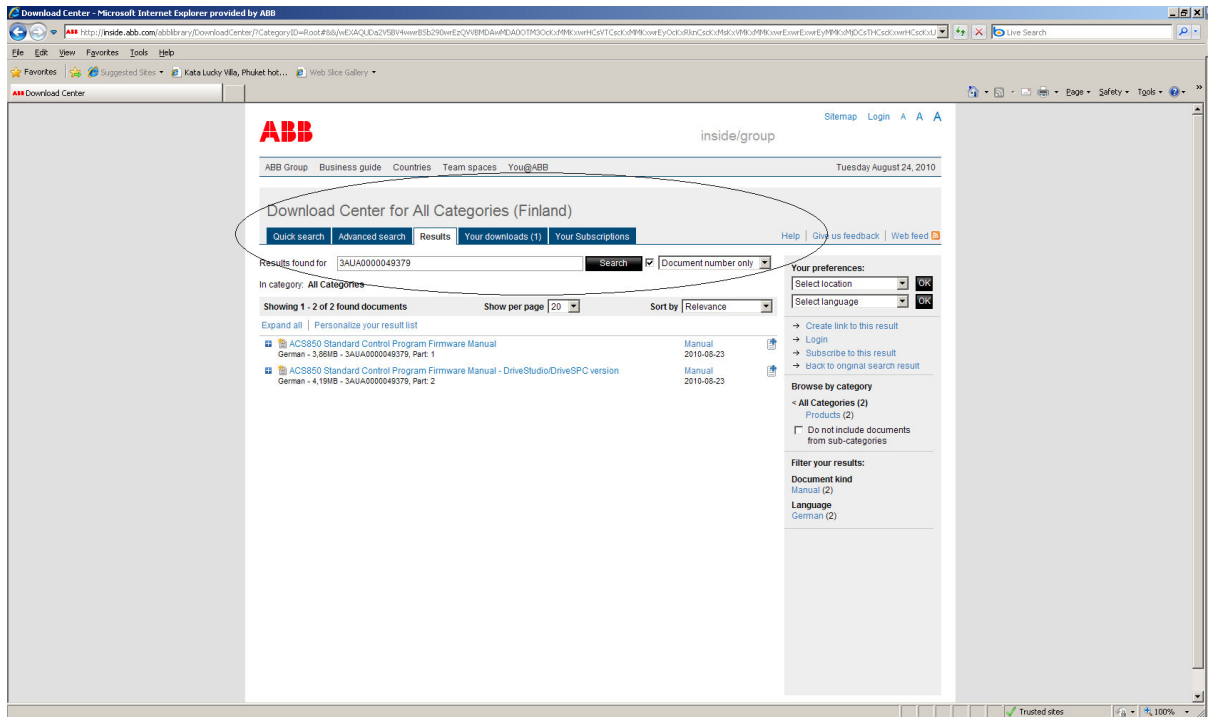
Download Center - Microsoft Internet Explorer provided by ABB

http://inside.abb.com/abblibrary/DownloadCenter/?CategoryID=Root#&&/wEXAQUDa2V5BV4wwrBSb290wrEzQVVBMDAwMDA0OTM3OcKxMMKxwrHCsVTCscKxMMKxwrEyOcKxRknCscKxMsKxVMKxMMKxwrExwrExwrEyMMKxMjDCsTHCscKxwrHCscKxU

Live Search

File Edit View Favorites Tools Help

Favorites Suggested Sites Kata Lucky Villa, Phuket hot... Web Slice Gallery

Download Center

Page Safety Tools

ABB

inside/group

Sitemap Login A A A

ABB Group Business guide Countries Team spaces You@ABB

Tuesday August 24, 2010

Download Center for All Categories (Finland)

Quick search Advanced search Results Your downloads (1) Your Subscriptions

Help | Give us feedback | Web feed

Results found for 3AUA0000049379 Search Document number only

In category: All Categories

Your preferences:
Select location OK
Select language OK

Showing 1 - 2 of 2 found documents Show per page 20 Sort by Relevance

Expand all | Personalize your result list

ACS850 Standard Control Program Firmware Manual
German - 3,86MB - 3AUA0000049379, Part: 1
Manual 2010-08-23

ACS850 Standard Control Program Firmware Manual - DriveStudio/DriveSPC version
German - 4,19MB - 3AUA0000049379, Part: 2
Manual 2010-08-23

Create link to this result
Login
Subscribe to this result
Back to original search result

Browse by category
< All Categories (2)
Products (2)
Do not include documents from sub-categories

Filter your results:
Document kind
Manual (2)
Language
German (2)

Trusted sites 100%